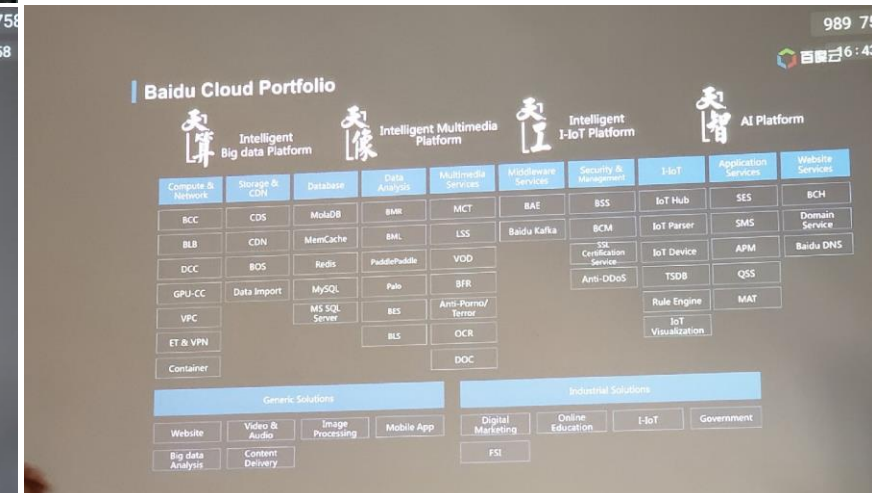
758
58

989 75
百度云 6:43

Baidu Cloud Portfolio

天算 Intelligent Big data Platform
天像 Intelligent Multimedia Platform
天工 Intelligent I-IoT Platform
天智 AI Platform

| Compute & Network | Storage & CDN | Database | Data Analysis | Multimedia Services | Middleware Services | Security & Management | I-IoT | Application Services | Website Services |
|---|---|---|---|---|---|---|---|---|---|
| BCC | CDS | MolaDB | BMR | MCT | BAE | BSS | IoT Hub | SES | BCH |
| BLB | CDN | MemCache | BML | LSS | Baidu Kafka | BCM | IoT Parser | SMS | Domain Service |
| DCC | BOS | Redis | PaddlePaddle | VOD | | SSL Certification Service | IoT Device | APM | Baidu DNS |
| GPU-CC | Data Import | MySQL | Palo | BFR | | Anti-DDoS | TSDB | QSS | |
| VPC | | MS SQL Server | BES | Anti-Porno/ Terror | | | Rule Engine | MAT | |
| ET & VPN | | | BLS | OCR | | | IoT Visualization | | |
| Container | | | | DOC | | | | | |

Generic Solutions
Website
Video & Audio
Image Processing
Mobile App
Big data Analysis
Content Delivery

Industrial Solutions
Digital Marketing
Online Education
I-IoT
Government
FSI